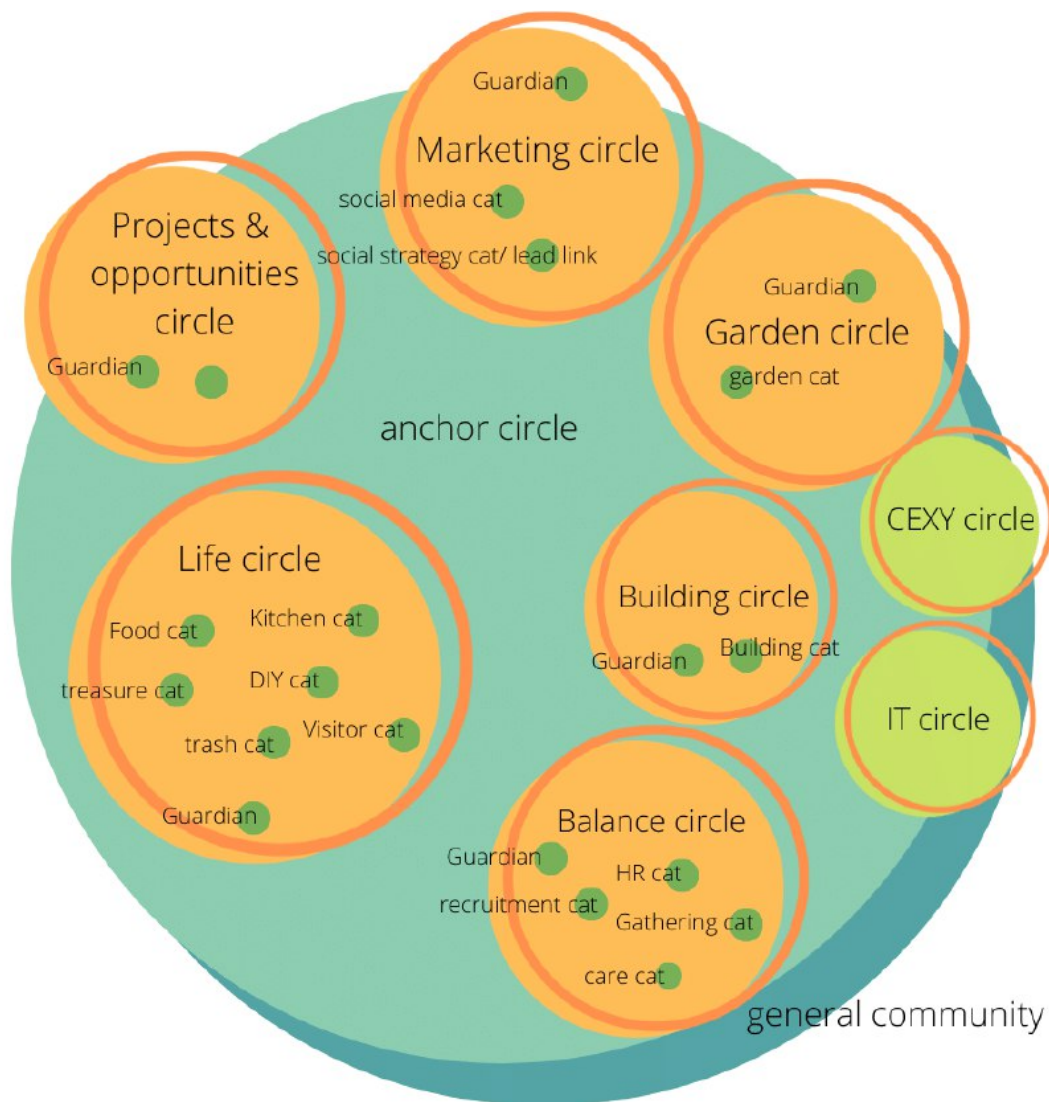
Guardian
Marketing circle
social media cat
social strategy cat/ lead link

Projects & opportunities circle
Guardian

Guardian
Garden circle
garden cat

anchor circle

CEXY circle

Life circle
Food cat
Kitchen cat
treasure cat
DIY cat
trash cat
Visitor cat
Guardian

Building circle
Guardian
Building cat

IT circle

Balance circle
Guardian
HR cat
recruitment cat
Gathering cat
care cat

general community